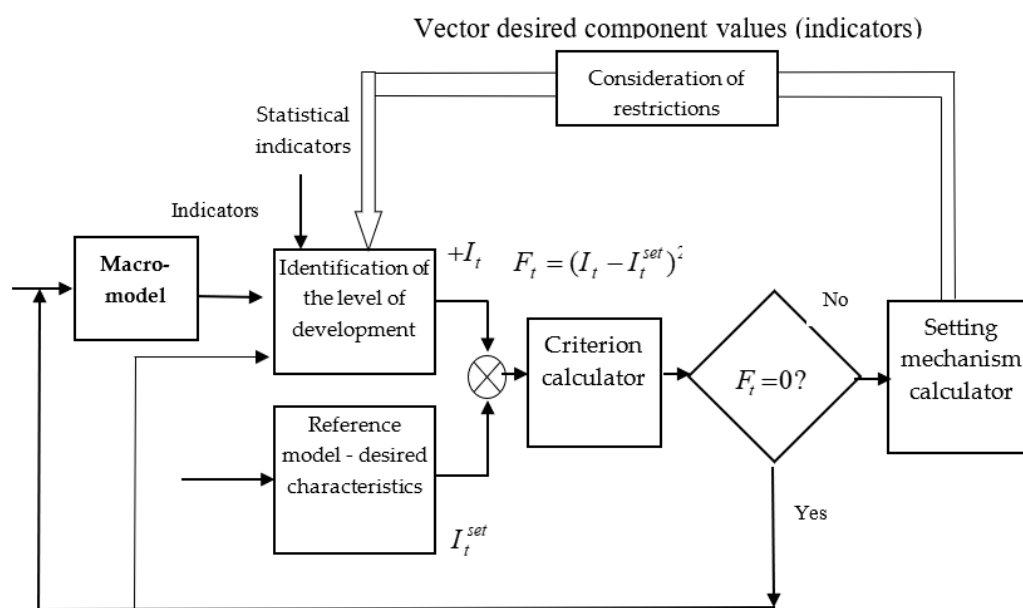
Vector desired component values (indicators)

Consideration of restrictions

Statistical indicators

Indicators

Macro-model

Identification of the level of development

$+I_t$

$F_t = (I_t - I_t^{set})^2$

No

Setting mechanism calculator

Criterion calculator

$F_t = 0?$

Reference model - desired characteristics

Yes

$I_t^{set}$